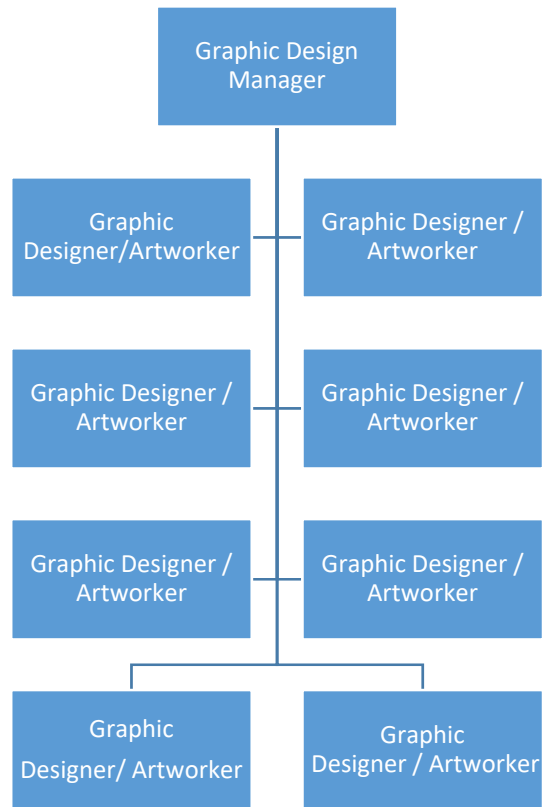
Graphic Design Manager

Graphic Designer/Artworker

Graphic Designer / Artworker

Graphic Designer / Artworker

Graphic Designer / Artworker

Graphic Designer / Artworker

Graphic Designer / Artworker

Graphic Designer/ Artworker

Graphic Designer / Artworker